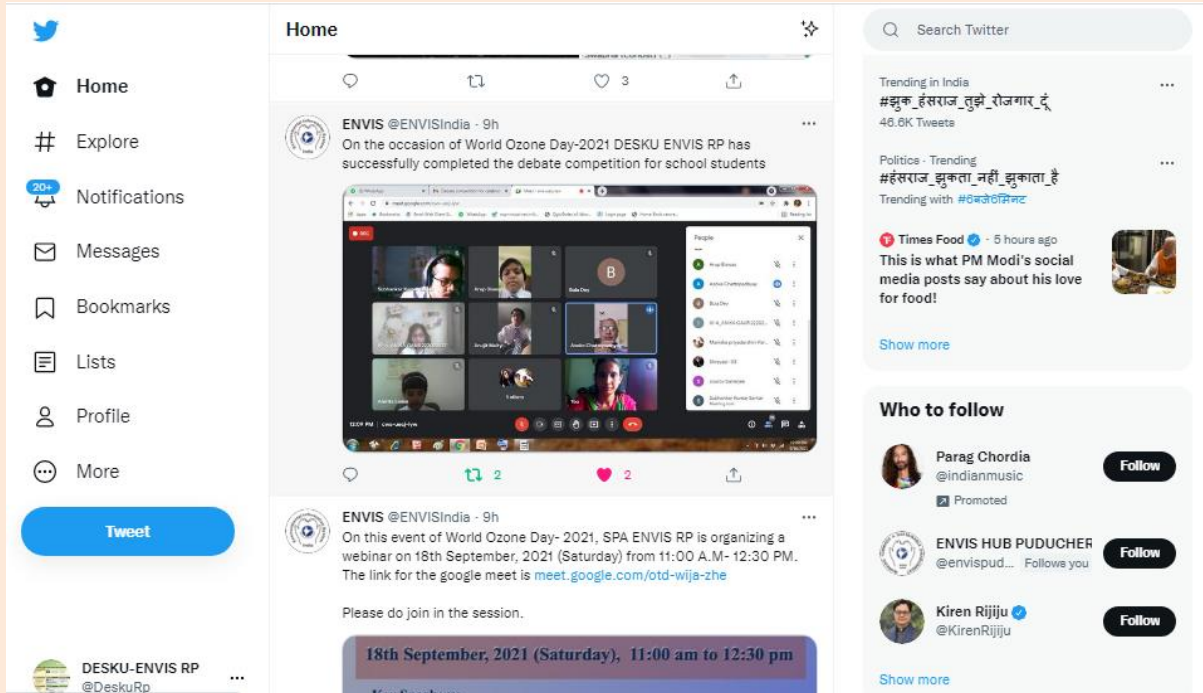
Home

Explore

20+
Notifications

Messages

Bookmarks

Lists

Profile

More

Tweet

DESKU-ENVIS RP
@DeskuRp

Home

3

ENVIS @ENVISIndia · 9h
On the occasion of World Ozone Day-2021 DESKU ENVIS RP has successfully completed the debate competition for school students

People

B

2

2

ENVIS @ENVISIndia · 9h
On this event of World Ozone Day- 2021, SPA ENVIS RP is organizing a webinar on 18th September, 2021 (Saturday) from 11:00 A.M- 12:30 PM. The link for the google meet is meet.google.com/otd-wija-zhe

Please do join in the session.

18th September, 2021 (Saturday), 11:00 am to 12:30 pm

Search Twitter

Trending in India
#झुक_हंसराज_तुझे_रोजगार_दूं
46.6K Tweets

Politics · Trending
#हंसराज_झुकता_नहीं_झुकाता_है
Trending with #6बजे6मिनट

Times Food · 5 hours ago
This is what PM Modi's social media posts say about his love for food!

Show more

Who to follow

Parag Chordia
@indianmusic
Promoted
Follow

ENVIS HUB PUDUCHER
@envispud... Follows you
Follow

Kiren Rijiju
@KirenRijiju
Follow

Show more